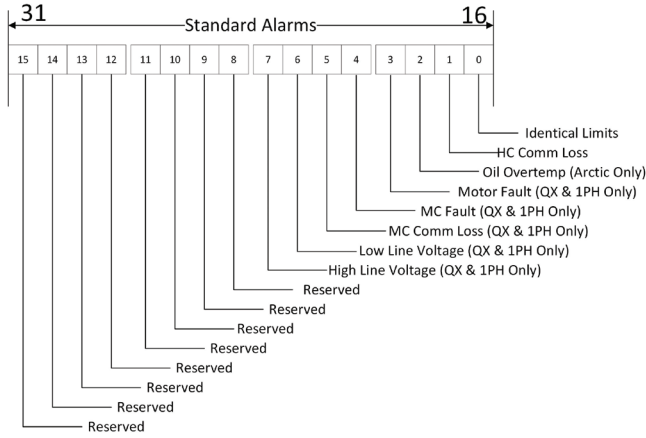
31 Standard Alarms 16

| 15 | 14 | 13 | 12 | 11 | 10 | 9 | 8 | 7 | 6 | 5 | 4 | 3 | 2 | 1 | 0 |
|---|---|---|---|---|---|---|---|---|---|---|---|---|---|---|---|

Identical Limits
HC Comm Loss
Oil Overtemp (Arctic Only)
Motor Fault (QX & 1PH Only)
MC Fault (QX & 1PH Only)
MC Comm Loss (QX & 1PH Only)
Low Line Voltage (QX & 1PH Only)
High Line Voltage (QX & 1PH Only)
Reserved
Reserved
Reserved
Reserved
Reserved
Reserved
Reserved
Reserved